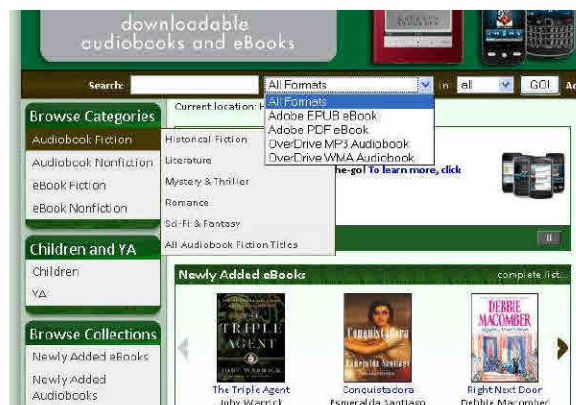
downloadable audiobooks and eBooks

Search: All Formats in all GO! Ad

All Formats
Adobe EPUB eBook
Adobe PDF eBook
OverDrive MP3 Audiobook
OverDrive WMA Audiobook

Browse Categories
Audiobook Fiction
Audiobook Nonfiction
eBook Fiction
eBook Nonfiction

Current location: H

Historical Fiction
Literature
Mystery & Thriller
Romance
Sci-Fi & Fantasy
All Audiobook Fiction Titles

he-go! To learn more, click

Children and YA
Children
YA

Browse Collections
Newly Added eBooks
Newly Added Audiobooks

Newly Added eBooks complete list...

TRIPLE AGENT
JOBY WARRICK

Conquistadora
Esmeralda Santiago

DEBBIE MACOMBER

The Triple Agent
Joby Warrick

Conquistadora
Esmeralda Santiago

Right Next Door
Debbie Macomber